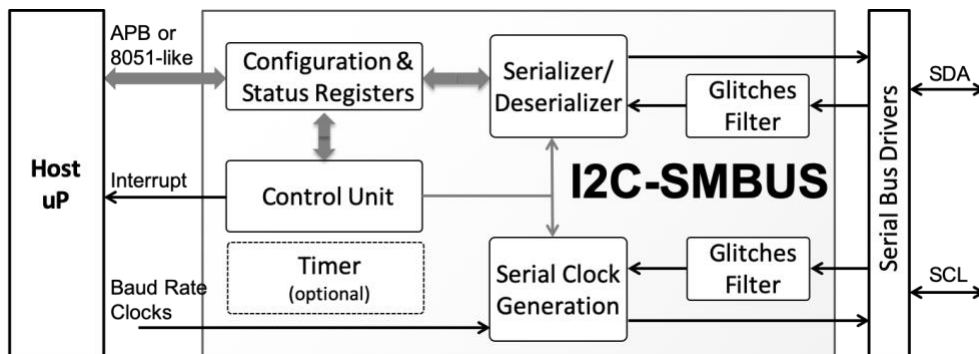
Host uP

APB or 8051-like

Interrupt

Baud Rate Clocks

Configuration & Status Registers

Control Unit

Timer (optional)

Serializer/ Deserializer

Glitches Filter

I2C-SMBUS

Serial Clock Generation

Glitches Filter

Serial Bus Drivers

SDA

SCL